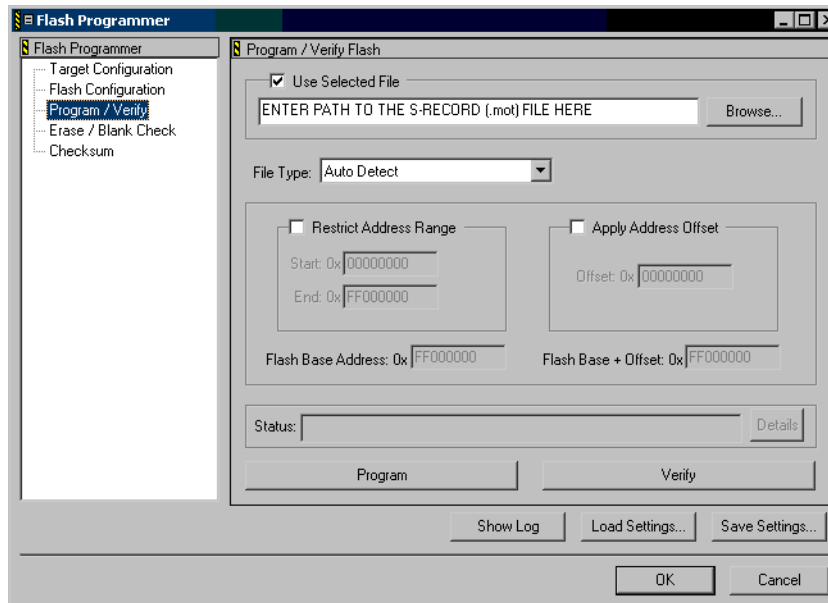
Flash Programmer

Flash Programmer
Target Configuration
Flash Configuration
Program / Verify
Erase / Blank Check
Checksum

Program / Verify Flash

Use Selected File
ENTER PATH TO THE S-RECORD (.mot) FILE HERE
Browse...

File Type: Auto Detect

Restrict Address Range
Start: 0x 00000000
End: 0x FF000000

Apply Address Offset
Offset: 0x 00000000

Flash Base Address: 0x FF000000
Flash Base + Offset: 0x FF000000

Status:
Details

Program
Verify

Show Log
Load Settings...
Save Settings...

OK
Cancel